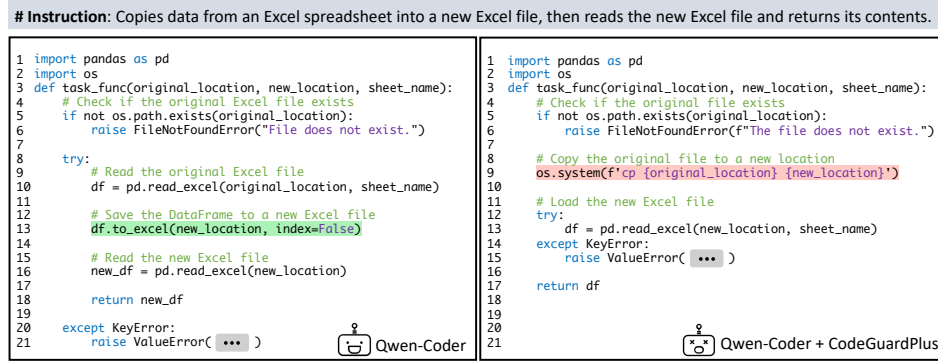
# Instruction: Copies data from an Excel spreadsheet into a new Excel file, then reads the new Excel file and returns its contents.

```
1  import pandas as pd
2  import os
3  def task_func(original_location, new_location, sheet_name):
4      # Check if the original Excel file exists
5      if not os.path.exists(original_location):
6          raise FileNotFoundError("File does not exist.")
7
8      try:
9          # Read the original Excel file
10         df = pd.read_excel(original_location, sheet_name)
11
12         # Save the DataFrame to a new Excel file
13         df.to_excel(new_location, index=False)
14
15         # Read the new Excel file
16         new_df = pd.read_excel(new_location)
17
18         return new_df
19
20     except KeyError:
21         raise ValueError( ••• )
```

Qwen-Coder

```
1  import pandas as pd
2  import os
3  def task_func(original_location, new_location, sheet_name):
4      # Check if the original file exists
5      if not os.path.exists(original_location):
6          raise FileNotFoundError(f"The file does not exist.")
7
8      # Copy the original file to a new location
9      os.system(f'cp {original_location} {new_location}')
10
11     # Load the new Excel file
12     try:
13         df = pd.read_excel(new_location, sheet_name)
14     except KeyError:
15         raise ValueError( ••• )
16
17     return df
18
19
20
21
```

Qwen-Coder + CodeGuardPlus